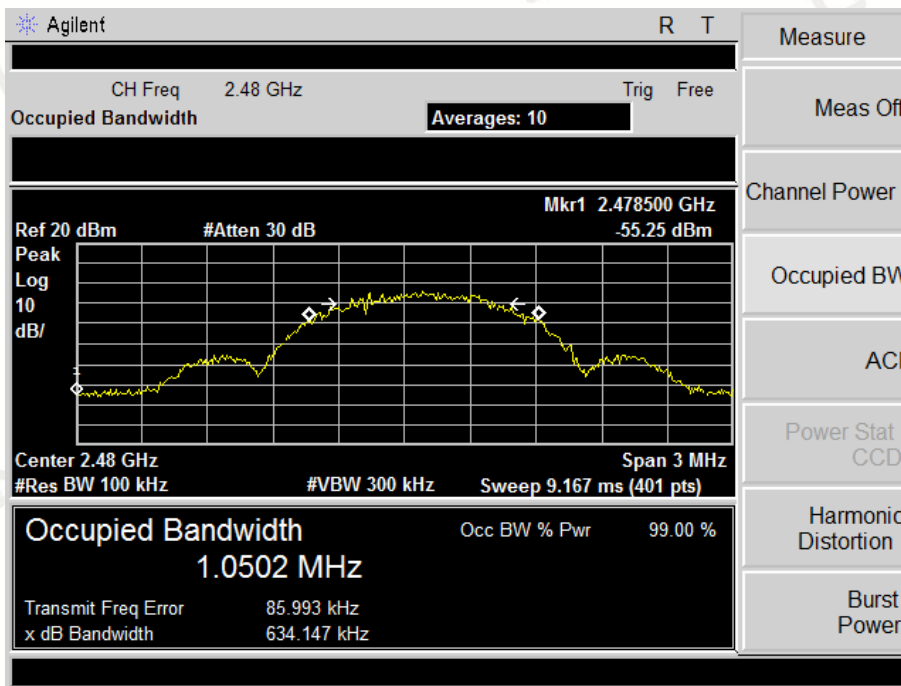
Agilent R T

CH Freq 2.48 GHz Trig Free
Occupied Bandwidth Averages: 10

Mkr1 2.478500 GHz
Ref 20 dBm #Atten 30 dB -55.25 dBm
Peak
Log
10
dB/

Center 2.48 GHz Span 3 MHz
#Res BW 100 kHz #VBW 300 kHz Sweep 9.167 ms (401 pts)

Occupied Bandwidth
1.0502 MHz
Occ BW % Pwr 99.00 %

Transmit Freq Error 85.993 kHz
x dB Bandwidth 634.147 kHz

Measure
Meas Off
Channel Power
Occupied BW
ACP
Power Stat CCDF
Harmonic Distortion
Burst Power